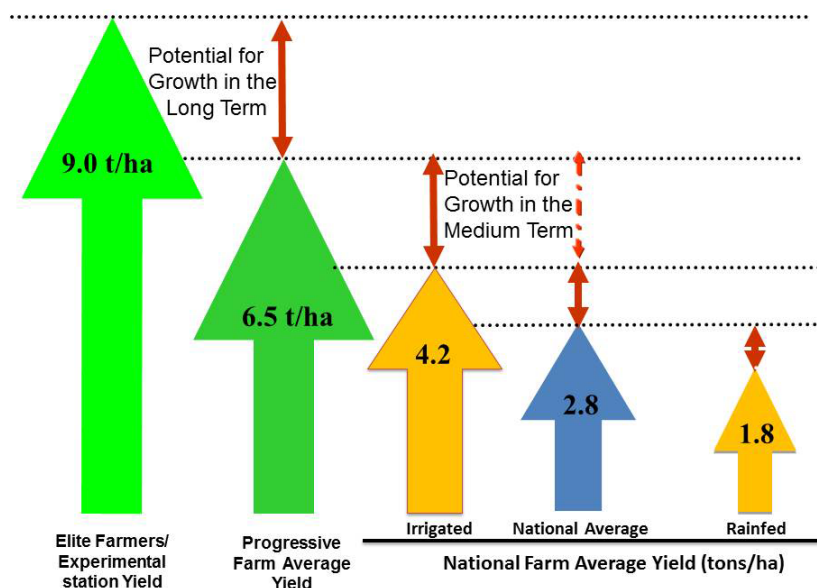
Potential for Growth in the Long Term

9.0 t/ha

Potential for Growth in the Medium Term

6.5 t/ha

4.2

2.8

1.8

Elite Farmers/ Experimental station Yield

Progressive Farm Average Yield

Irrigated

National Average

Rainfed

National Farm Average Yield (tons/ha)